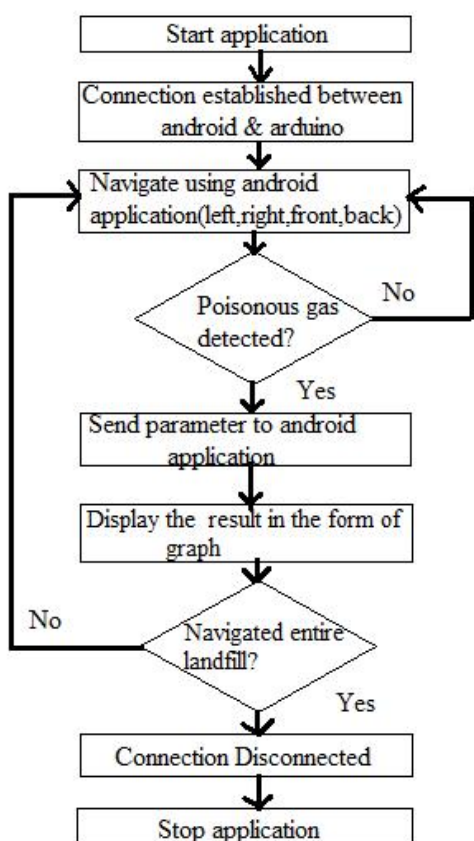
Start application

Connection established between android & arduino

Navigate using android application(left,right,front,back)

Poisonous gas detected?

No

Yes

Send parameter to android application

Display the result in the form of graph

No

Navigated entire landfill?

Yes

Connection Disconnected

Stop application